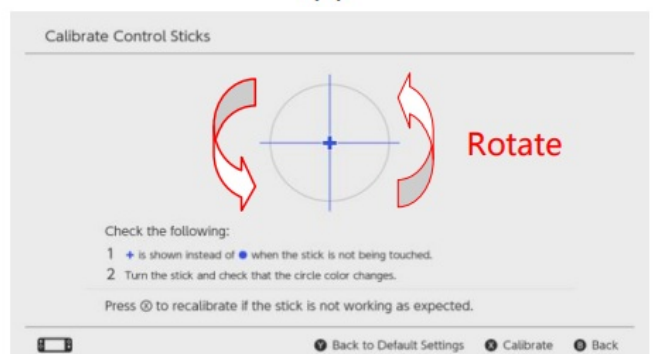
Calibrate Control Sticks

Rotate

Check the following:

1 + is shown instead of ● when the stick is not being touched.

2 Turn the stick and check that the circle color changes.

Press Ⓧ to recalibrate if the stick is not working as expected.

Ⓨ Back to Default Settings Ⓧ Calibrate Ⓑ Back